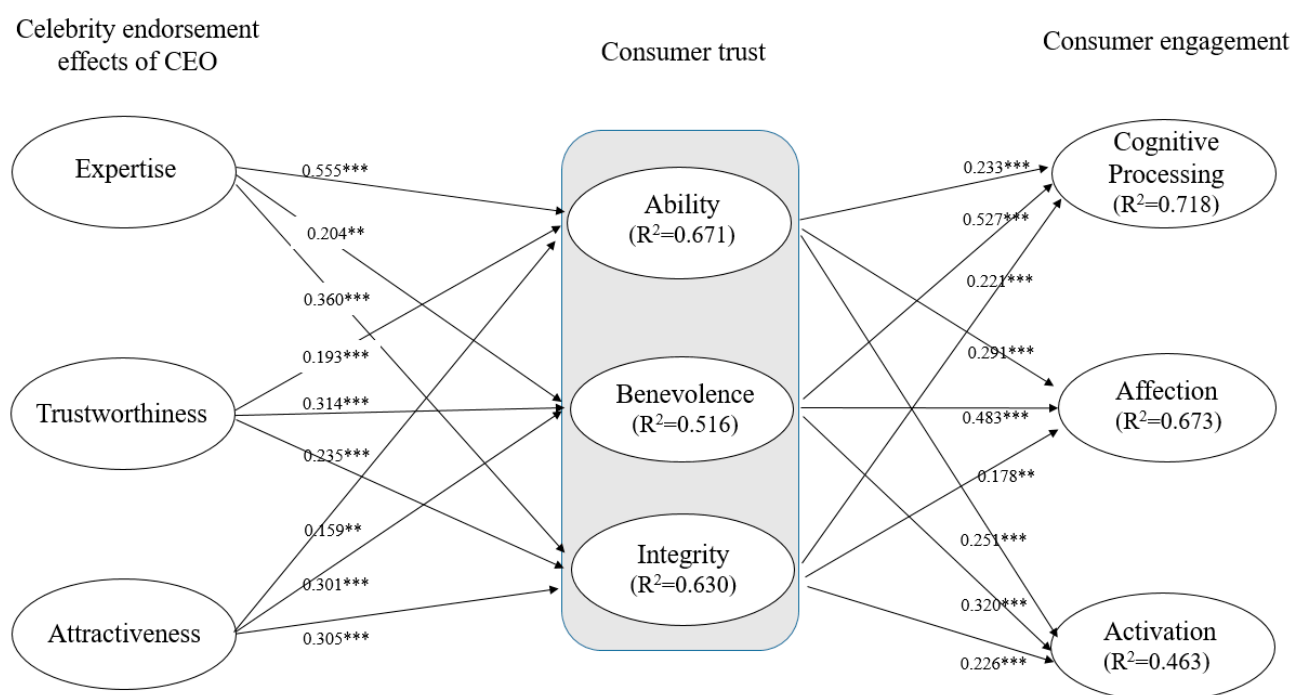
Celebrity endorsement effects of CEO

Consumer trust

Consumer engagement

Expertise

Trustworthiness

Attractiveness

Ability
($R^2$=0.671)

Benevolence
($R^2$=0.516)

Integrity
($R^2$=0.630)

Cognitive Processing
($R^2$=0.718)

Affection
($R^2$=0.673)

Activation
($R^2$=0.463)

0.555***
0.204**
0.360***
0.193***
0.314***
0.235***
0.159**
0.301***
0.305***

0.233***
0.527***
0.221***
0.291***
0.483***
0.178**
0.251***
0.320***
0.226***